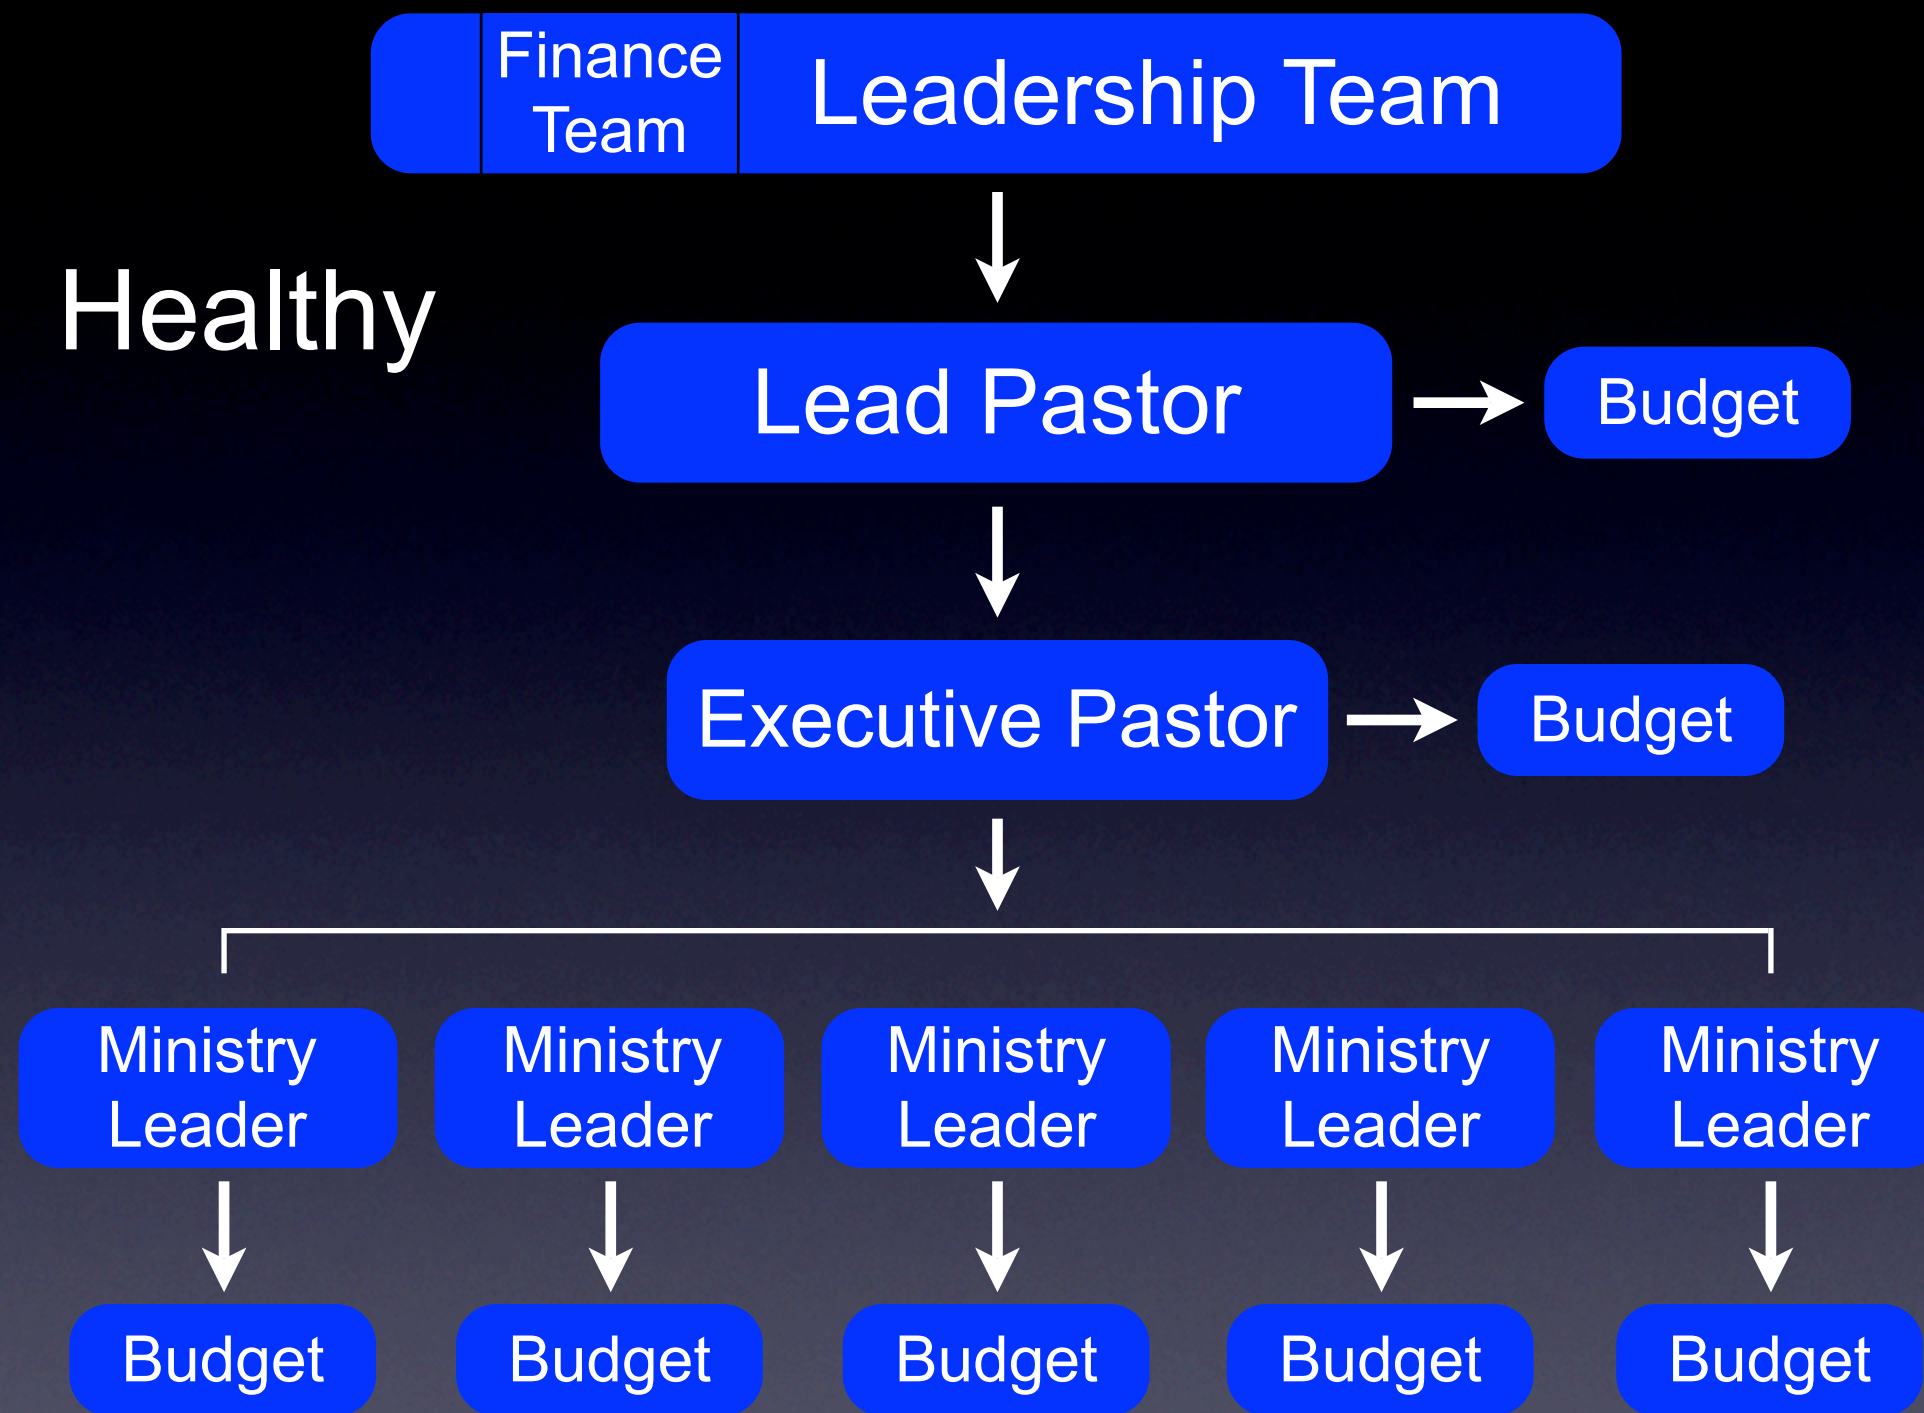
Finance Team

Leadership Team

Healthy

Lead Pastor

Budget

Executive Pastor

Budget

Ministry Leader

Ministry Leader

Ministry Leader

Ministry Leader

Ministry Leader

Budget

Budget

Budget

Budget

Budget